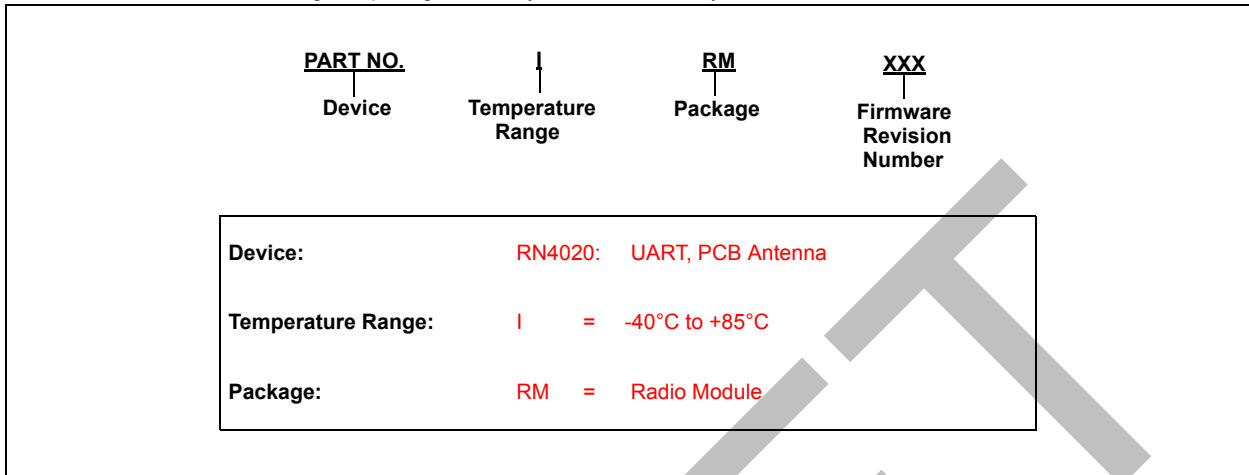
PART NO.
Device

I
Temperature Range

RM
Package

XXX
Firmware Revision Number

| | | |
|---|---|---|
| Device: | RN4020: | UART, PCB Antenna |
| Temperature Range: | I = | -40°C to +85°C |
| Package: | RM = | Radio Module |